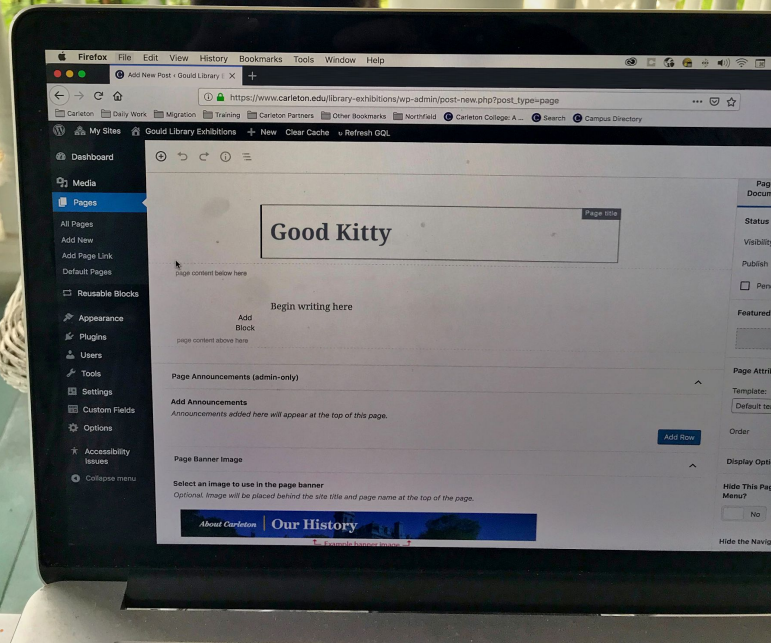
Firefox File Edit View History Bookmarks Tools Window Help

Add New Post ‹ Gould Library E

https://www.carleton.edu/library-exhibitions/wp-admin/post-new.php?post_type=page

Carleton Daily Work Migration Training Carleton Partners Other Bookmarks Northfield Carleton College: A ... Search Campus Directory

My Sites Gould Library Exhibitions + New Clear Cache Refresh GQL

Dashboard
Media
Pages
All Pages
Add New
Add Page Link
Default Pages
Reusable Blocks
Appearance
Plugins
Users
Tools
Settings
Custom Fields
Options
Accessibility Issues
Collapse menu

Page title
Good Kitty
page content below here
Begin writing here
Add Block
page content above here

Page Announcements (admin-only)
Add Announcements
Announcements added here will appear at the top of this page.
Add Row

Page Banner Image
Select an image to use in the page banner
Optional. Image will be placed behind the site title and page name at the top of the page.
About Carleton | Our History
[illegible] Example banner image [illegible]

Pag
Docun
Status
Visibili
Publish
Pen
Featured
Page Attri
Template:
Default te
Order
Display Opti
Hide This Pag
Menu?
No
Hide the Navig